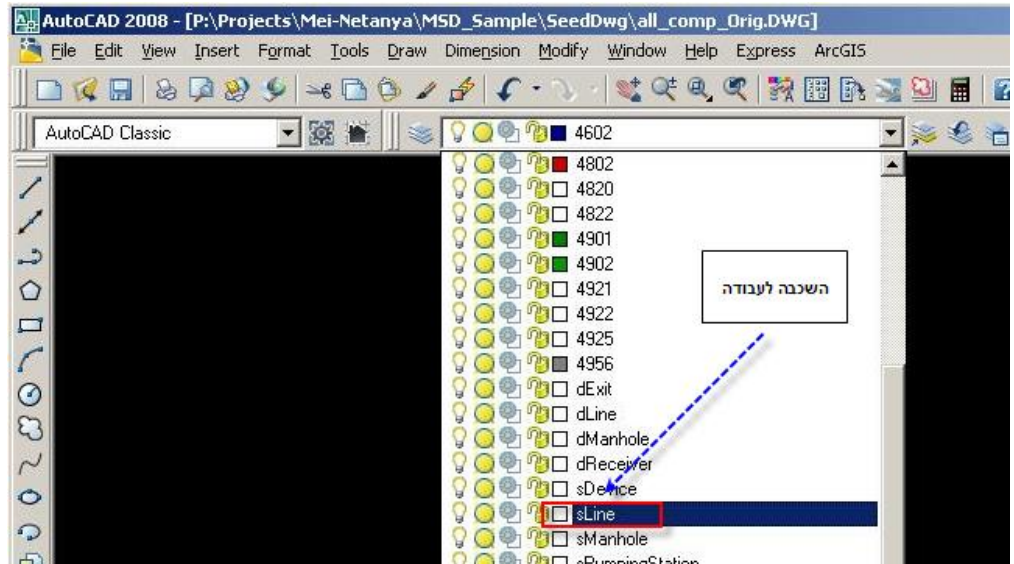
AutoCAD 2008 - [P:\Projects\Mei-Netanya\MSD_Sample\SeedDwg\all_comp_Orig.DWG]

File Edit View Insert Format Tools Draw Dimension Modify Window Help Express ArcGIS

AutoCAD Classic

4602

4802
4820
4822
4901
4902
4921
4922
4925
4956
dExit
dLine
dManhole
dReceiver
sDevice
sLine
sManhole
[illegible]

השכבה לעבודה